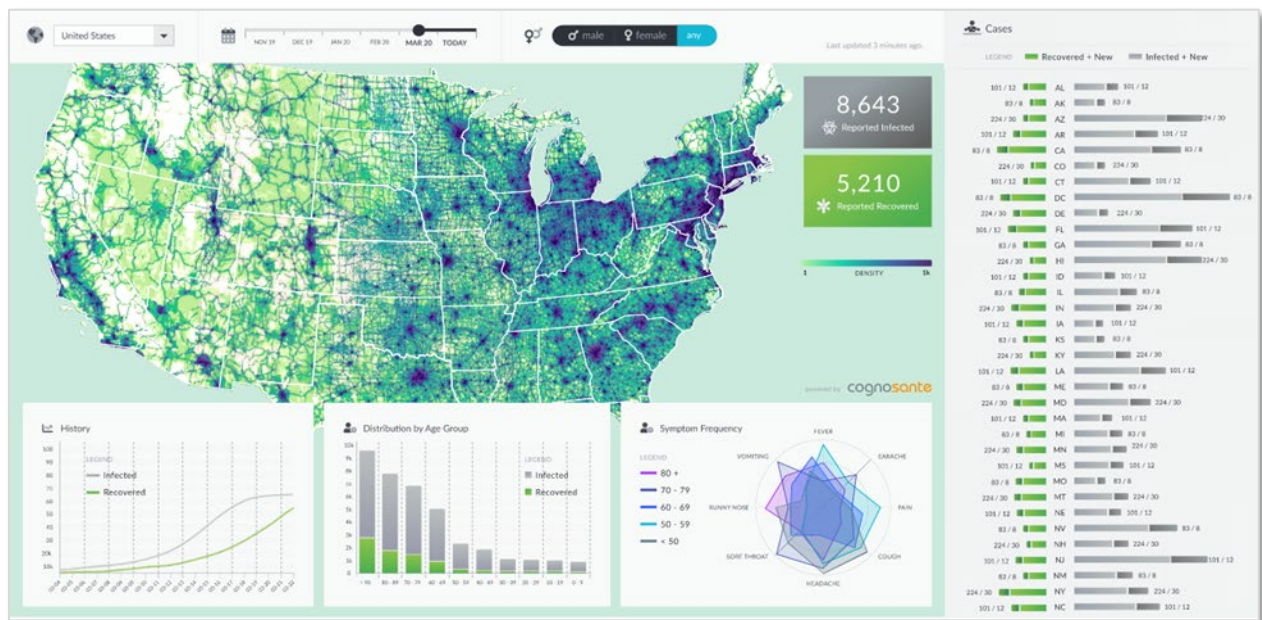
United States

NOV 19 DEC 19 JAN 20 FEB 20 MAR 20 TODAY

male female any

Last updated 3 minutes ago.

Cases

LEGEND Recovered + New Infected + New

8,643
Reported Infected

5,210
Reported Recovered

1 DENSITY 5k

powered by cognosante

| | | | |
|---|---|---|---|
| 101 / 12 | AL | 101 / 12 | |
| 83 / 8 | AK | 83 / 8 | |
| 224 / 30 | AZ | 224 / 30 | |
| 101 / 12 | AR | 101 / 12 | |
| 83 / 8 | CA | 83 / 8 | |
| 224 / 30 | CO | 224 / 30 | |
| 101 / 12 | CT | 101 / 12 | |
| 83 / 8 | DC | 83 / 8 | |
| 224 / 30 | DE | 224 / 30 | |
| 101 / 12 | FL | 101 / 12 | |
| 83 / 8 | GA | 83 / 8 | |
| 224 / 30 | HI | 224 / 30 | |
| 101 / 12 | ID | 101 / 12 | |
| 83 / 8 | IL | 83 / 8 | |
| 224 / 30 | IN | 224 / 30 | |
| 101 / 12 | IA | 101 / 12 | |
| 83 / 8 | KS | 83 / 8 | |
| 224 / 30 | KY | 224 / 30 | |
| 101 / 12 | LA | 101 / 12 | |
| 83 / 8 | ME | 83 / 8 | |
| 224 / 30 | MD | 224 / 30 | |
| 101 / 12 | MA | 101 / 12 | |
| 83 / 8 | MI | 83 / 8 | |
| 224 / 30 | MN | 224 / 30 | |
| 101 / 12 | MS | 101 / 12 | |
| 83 / 8 | MO | 83 / 8 | |
| 224 / 30 | MT | 224 / 30 | |
| 101 / 12 | NE | 101 / 12 | |
| 83 / 8 | NV | 83 / 8 | |
| 224 / 30 | NH | 224 / 30 | |
| 101 / 12 | NJ | 101 / 12 | |
| 83 / 8 | NM | 83 / 8 | |
| 224 / 30 | NY | 224 / 30 | |
| 101 / 12 | NC | 101 / 12 | |

History

LEGEND
Infected
Recovered

100 90 80 70 60 50 40 30 20k 10k

Distribution by Age Group

LEGEND
Infected
Recovered

10k 9k 8k 7k 6k 5k 4k 3k 2k 1k 0

< 90 80 - 89 70 - 79 60 - 69 50 - 59 40 - 49 30 - 39 20 - 29 10 - 19 0 - 9

Symptom Frequency

LEGEND
80 +
70 - 79
60 - 69
50 - 59
< 50

FEVER
EARACHE
PAIN
COUGH
HEADACHE
SORE THROAT
RUNNY NOSE
VOMITING